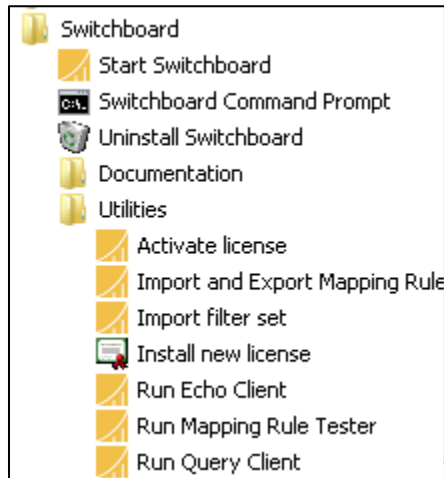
Switchboard
Start Switchboard
C:\
Switchboard Command Prompt
Uninstall Switchboard
Documentation
Utilities
Activate license
Import and Export Mapping Rule
Import filter set
Install new license
Run Echo Client
Run Mapping Rule Tester
Run Query Client